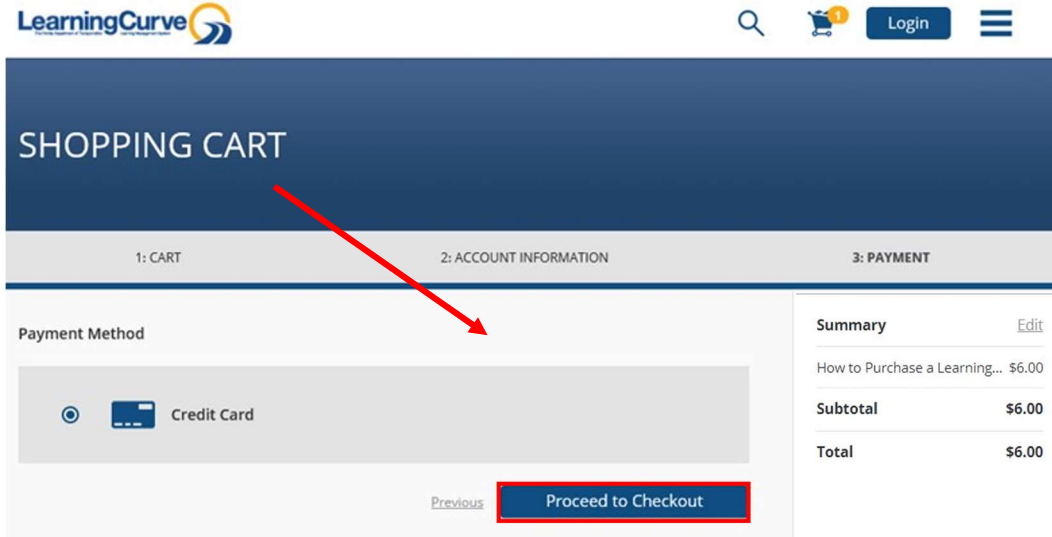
LearningCurve

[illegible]

1

Login

SHOPPING CART

1: CART

2: ACCOUNT INFORMATION

3: PAYMENT

Payment Method

Credit Card

Previous

Proceed to Checkout

Summary

Edit

How to Purchase a Learning... $6.00

Subtotal $6.00

Total $6.00